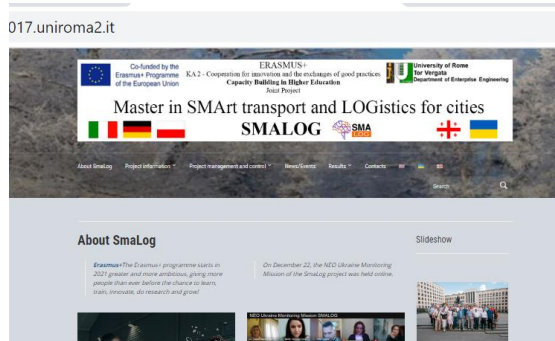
017.uniroma2.it

Co-funded by the Erasmus+ Programme of the European Union

ERASMUS+
KA 2 - Cooperation for innovation and the exchanges of good practices
Capacity Building in Higher Education
Joint Project

University of Rome Tor Vergata
Department of Enterprise Engineering

Master in SMArt transport and LOGistics for cities

SMALOG

SMA LOG

About SmaLog   Project information   Project management and control   News/Events   Results   Contacts

Search

About SmaLog

Erasmus+The Erasmus+ programme starts in 2021 greater and more ambitious, giving more people than ever before the chance to learn, train, innovate, do research and grow!

On December 22, the NEO Ukraine Monitoring Mission of the SmaLog project was held online.

Slideshow

NEO Ukraine Monitoring Mission SMALOG